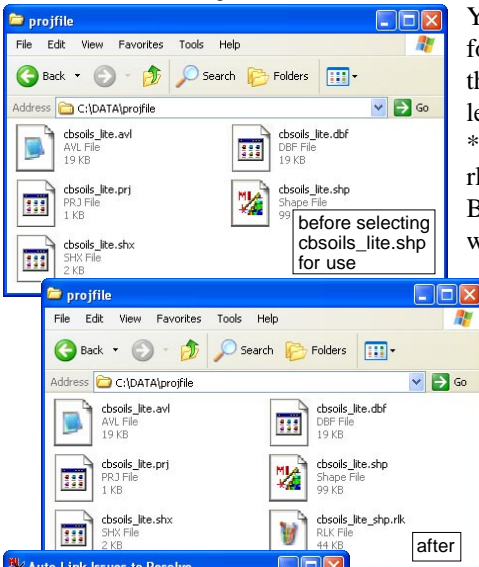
projfile
File Edit View Favorites Tools Help
Back Search Folders
Address C:\DATA\projfile Go
cbsoils_lite.avl
AVL File
19 KB
cbsoils_lite.dbf
DBF File
19 KB
cbsoils_lite.prj
PRJ File
1 KB
cbsoils_lite.shp
Shape File
99
before selecting cbsoils_lite.shp for use
cbsoils_lite.shx
SHX File
2 KB

Y
fo
th
le
*
rl
B
w

projfile
File Edit View Favorites Tools Help
Back Search Folders
Address C:\DATA\projfile Go
cbsoils_lite.avl
AVL File
19 KB
cbsoils_lite.dbf
DBF File
19 KB
cbsoils_lite.prj
PRJ File
1 KB
cbsoils_lite.shp
Shape File
99 KB
cbsoils_lite.shx
SHX File
2 KB
cbsoils_lite_shp.rlk
RLK File
44 KB
after

Auto-Link Issues to Resolve